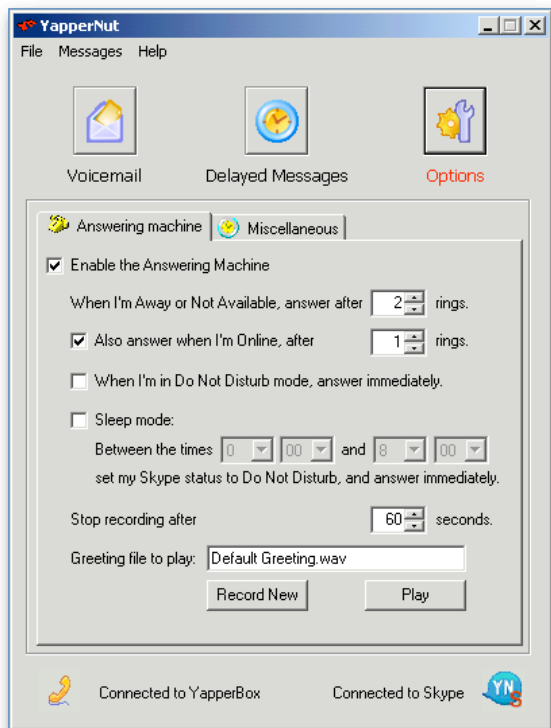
YapperNut

File Messages Help

Voicemail

Delayed Messages

Options

Answering machine

Miscellaneous

Enable the Answering Machine

When I'm Away or Not Available, answer after 2 rings.

Also answer when I'm Online, after 1 rings.

When I'm in Do Not Disturb mode, answer immediately.

Sleep mode:

Between the times 0 00 and 8 00

set my Skype status to Do Not Disturb, and answer immediately.

Stop recording after 60 seconds.

Greeting file to play: Default Greeting.wav

Record New

Play

Connected to YapperBox

Connected to Skype

YN S